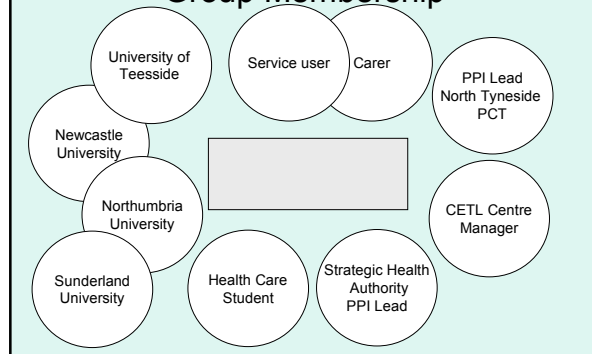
Group membership

University of Teesside

Service user

Carer

PPI Lead North Tyneside PCT

Newcastle University

Northumbria University

CETL Centre Manager

Sunderland University

Health Care Student

Strategic Health Authority PPI Lead